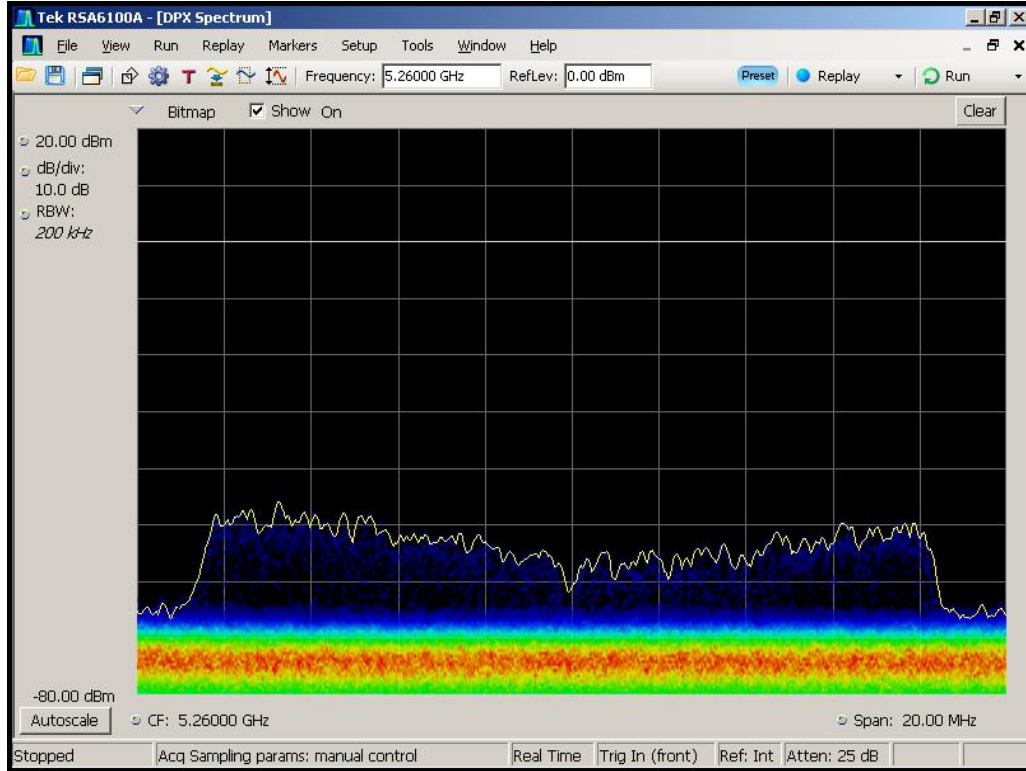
Tek RSA6100A - [DPX Spectrum]

File View Run Replay Markers Setup Tools Window Help

Frequency: 5.26000 GHz RefLev: 0.00 dBm Preset Replay Run

Bitmap Show On Clear

20.00 dBm
dB/div:
10.0 dB
RBW:
200 kHz

-80.00 dBm
Autoscale CF: 5.26000 GHz Span: 20.00 MHz

Stopped | Acq Sampling params: manual control | Real Time | Trig In (front) | Ref: Int | Atten: 25 dB